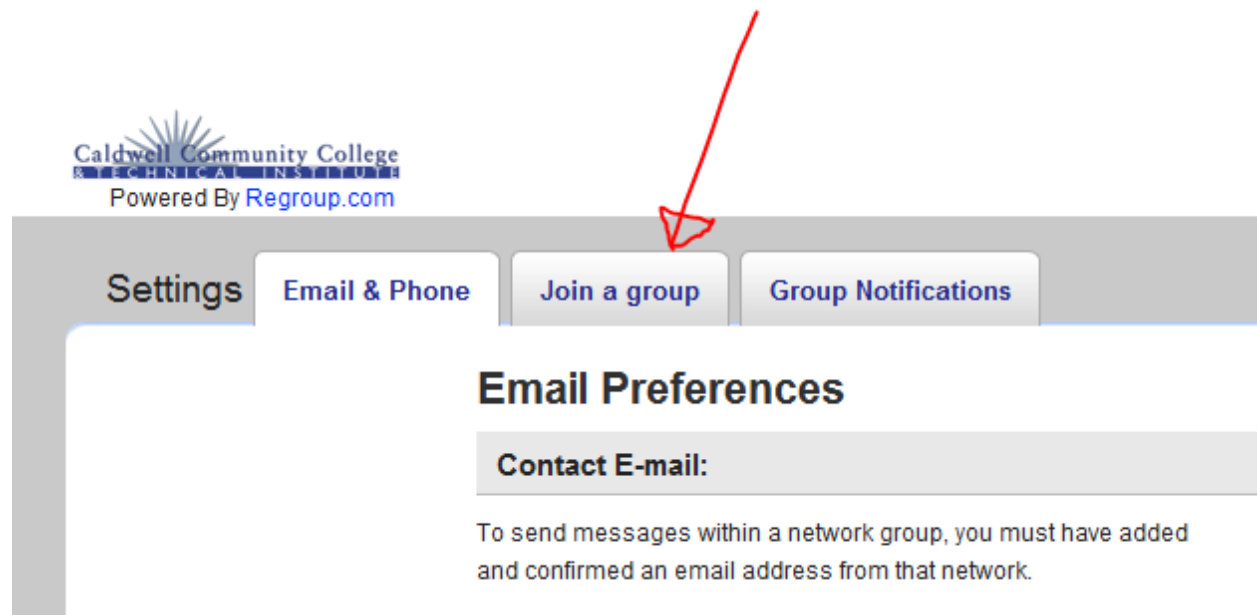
Caldwell Community College
& TECHNICAL INSTITUTE
Powered By Regroup.com

Settings
Email & Phone
Join a group
Group Notifications

Email Preferences

Contact E-mail:

To send messages within a network group, you must have added and confirmed an email address from that network.